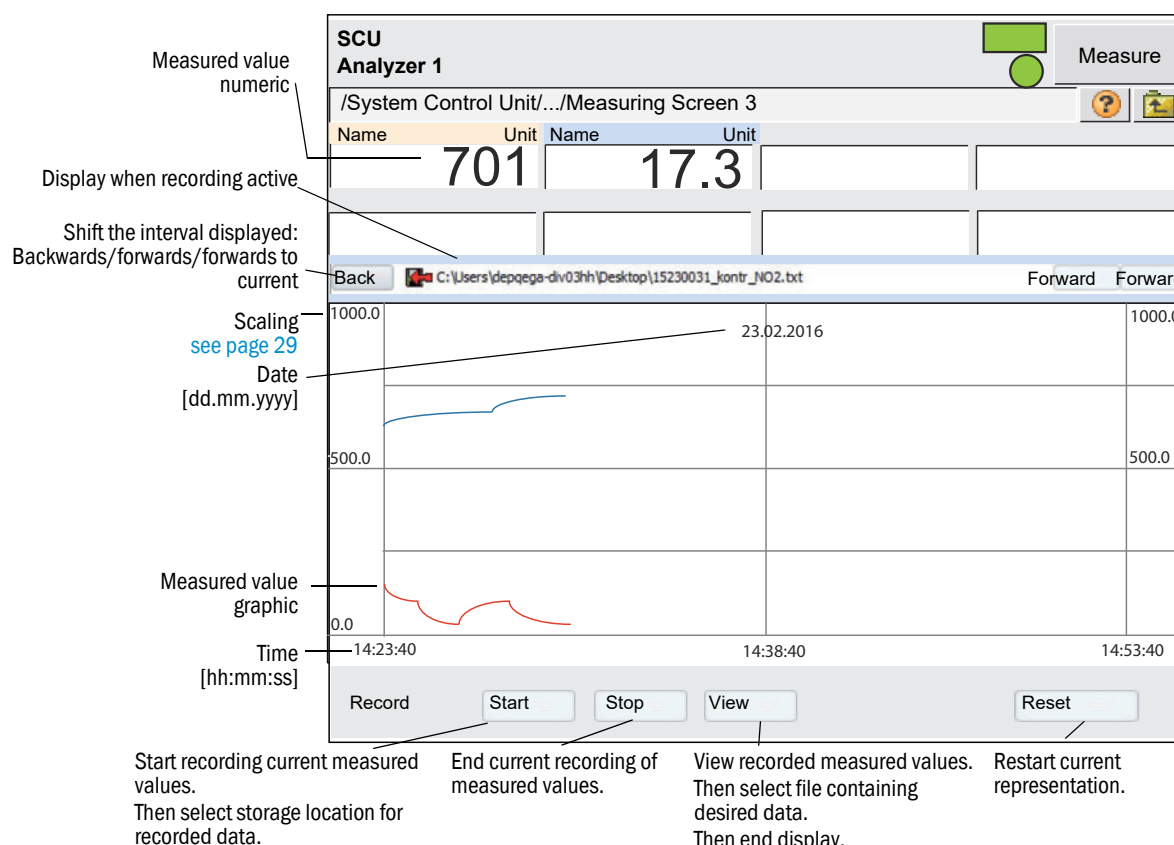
Measured value numeric

Display when recording active

Shift the interval displayed: Backwards/forwards/forwards to current

Scaling
see page 29

Date
[dd.mm.yyyy]

Measured value graphic

Time
[hh:mm:ss]

SCU
Analyzer 1

Measure

/System Control Unit/.../Measuring Screen 3

| Name Unit | Name Unit | | |
|---|---|---|---|
| 701 | 17.3 | | |

Back
C:\Users\depqega-div03hh\Desktop\15230031_kontr_NO2.txt
Forward
Forwar

1000.0
23.02.2016
1000.0
500.0
500.0
0.0
14:23:40
14:38:40
14:53:40

Record
Start
Stop
View
Reset

Start recording current measured values.
Then select storage location for recorded data.

End current recording of measured values.

View recorded measured values.
Then select file containing desired data.
Then end display.

Restart current representation.